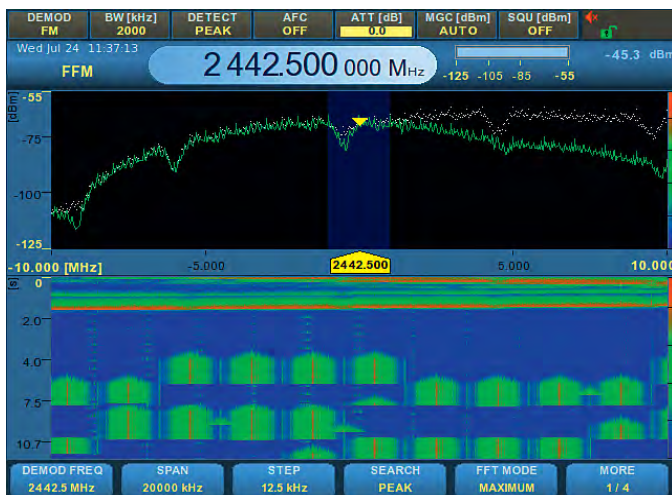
DEMOD FM | BW [kHz] 2000 | DETECT PEAK | AFC OFF | ATT [dB] 0.0 | MGC [dBm] AUTO | SQU [dBm] OFF

Wed Jul 24 11:37:13

FFM

2 442.500 000 MHz

-125 -105 -85 -55

-45.3 dBm

[dBm] -55

-75

-100

-125

-10.000 [MHz]

-5.000

2442.500

5.000

10.000

[s] 0

2.0

4.0

7.5

10.7

DEMOD FREQ 2442.5 MHz

SPAN 20000 kHz

STEP 12.5 kHz

SEARCH PEAK

FFT MODE MAXIMUM

MORE 1 / 4